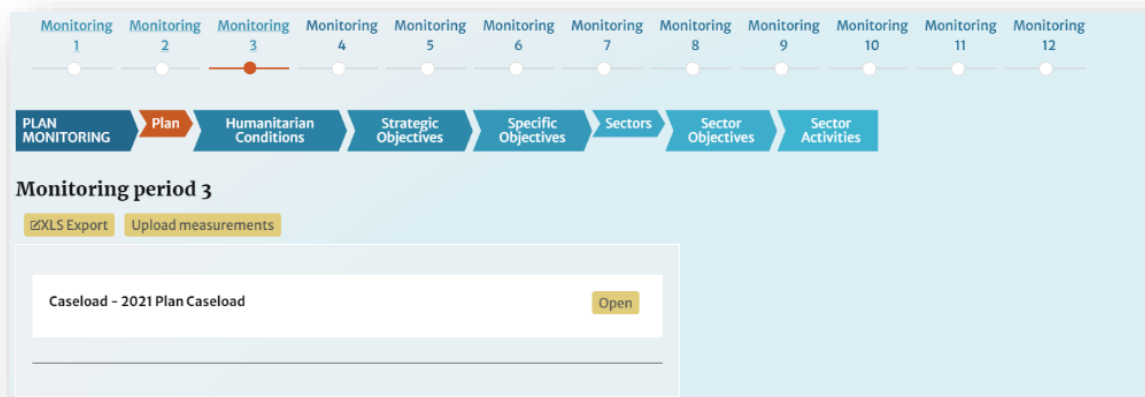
Monitoring 1 Monitoring 2 Monitoring 3 Monitoring 4 Monitoring 5 Monitoring 6 Monitoring 7 Monitoring 8 Monitoring 9 Monitoring 10 Monitoring 11 Monitoring 12

PLAN MONITORING Plan Humanitarian Conditions Strategic Objectives Specific Objectives Sectors Sector Objectives Sector Activities

Monitoring period 3

XLS Export Upload measurements

Caseload - 2021 Plan Caseload

Open